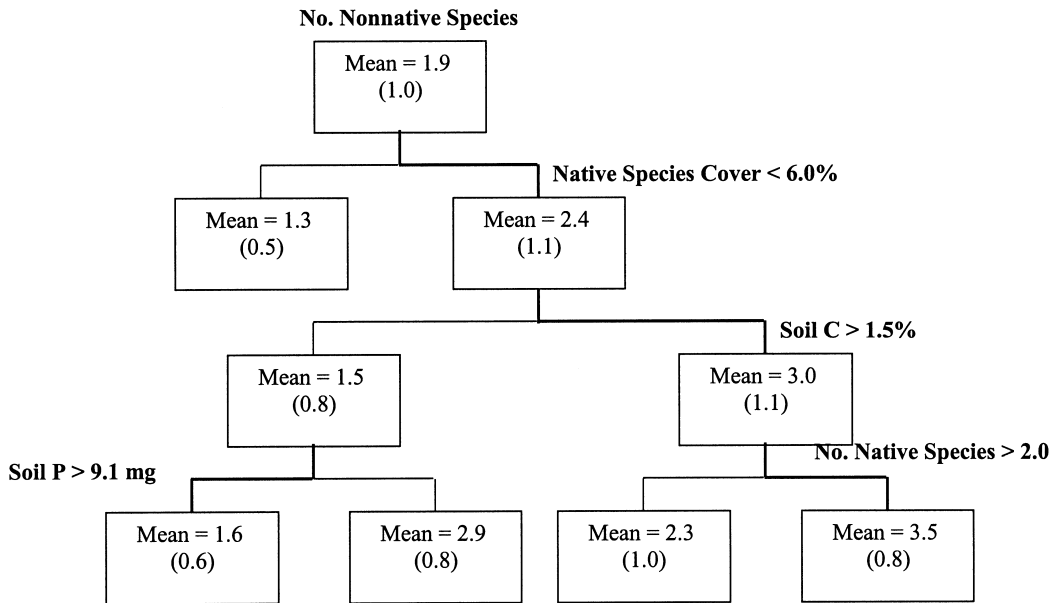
No. Nonnative Species

Mean = 1.9
(1.0)

Native Species Cover < 6.0%

Mean = 1.3
(0.5)

Mean = 2.4
(1.1)

Soil C > 1.5%

Mean = 1.5
(0.8)

Mean = 3.0
(1.1)

Soil P > 9.1 mg

No. Native Species > 2.0

Mean = 1.6
(0.6)

Mean = 2.9
(0.8)

Mean = 2.3
(1.0)

Mean = 3.5
(0.8)